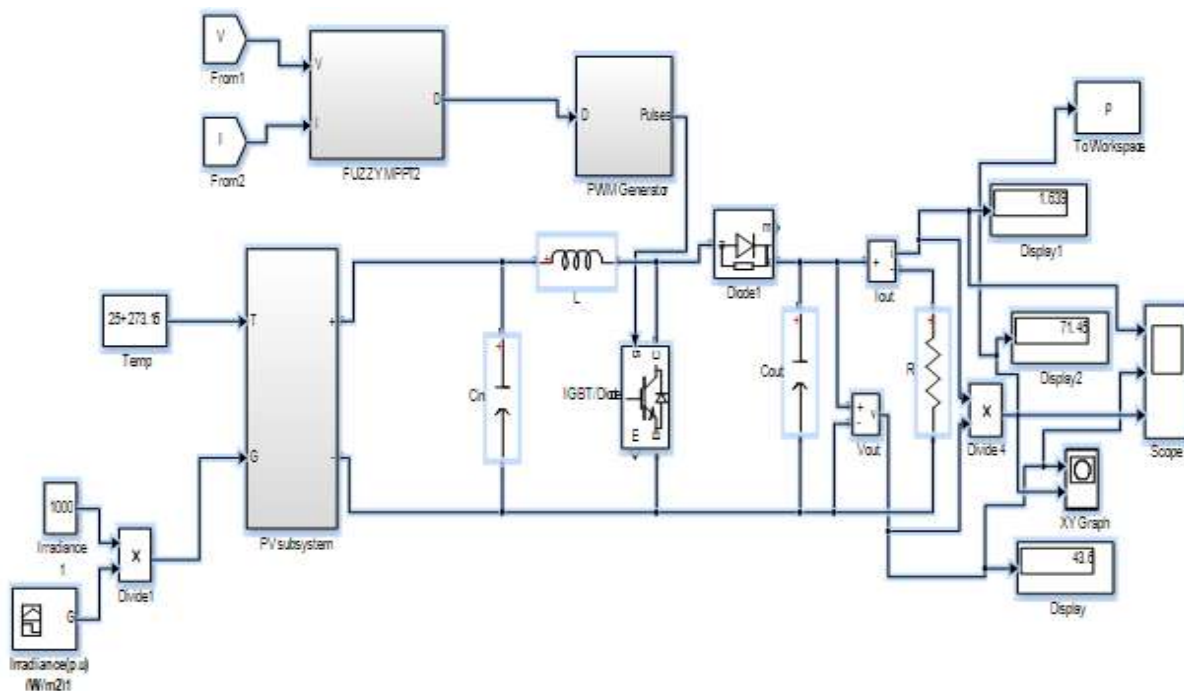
V
From1
I
From2
V
I
D
FUZZY MPPT2
D
Pulses
PWM Generator
p
To Workspace
1.639
Display1
25+273.15
Temp
T
+
G
-
PV subsystem
L
Cin
IGBT/Diode
g
C
E
Diode1
m
Cout
Iout
R
71.48
Display2
Vout
X
Divide 4
Scope
XY Graph
1000
Irradiance 1
X
Divide1
G
Irradiance(p.u) (W/m2)1
43.6
Display